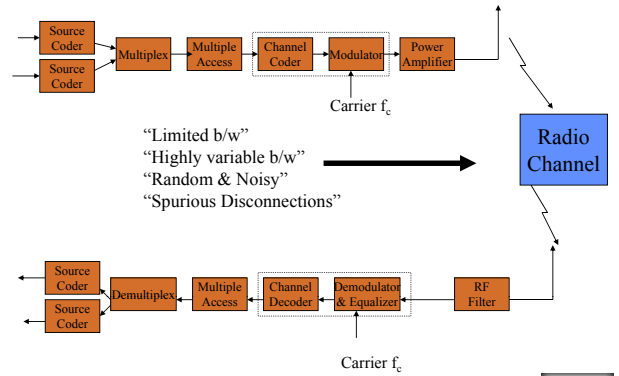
Source Coder

Source Coder

Multiplex

Multiple Access

Channel Coder

Modulator

Power Amplifier

Carrier $f_c$

"Limited b/w"
"Highly variable b/w"
"Random & Noisy"
"Spurious Disconnections"

Radio Channel

Source Coder

Source Coder

Demultiplex

Multiple Access

Channel Decoder

Demodulator & Equalizer

RF Filter

Carrier $f_c$